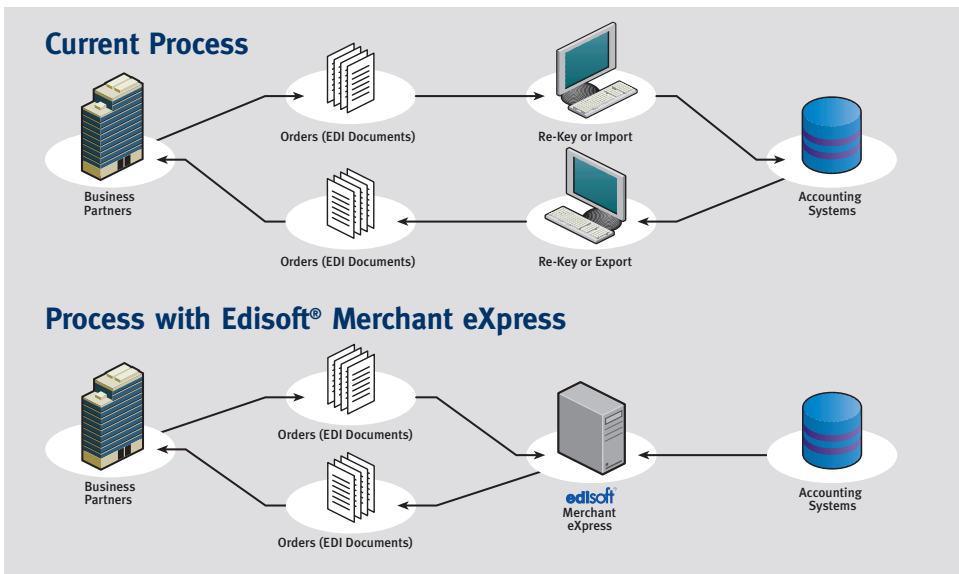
Current Process

Business Partners

Orders (EDI Documents)

Re-Key or Import

Accounting Systems

Orders (EDI Documents)

Re-Key or Export

Process with Edisoft® Merchant eXpress

Business Partners

Orders (EDI Documents)

Orders (EDI Documents)

edisoft Merchant eXpress

Accounting Systems